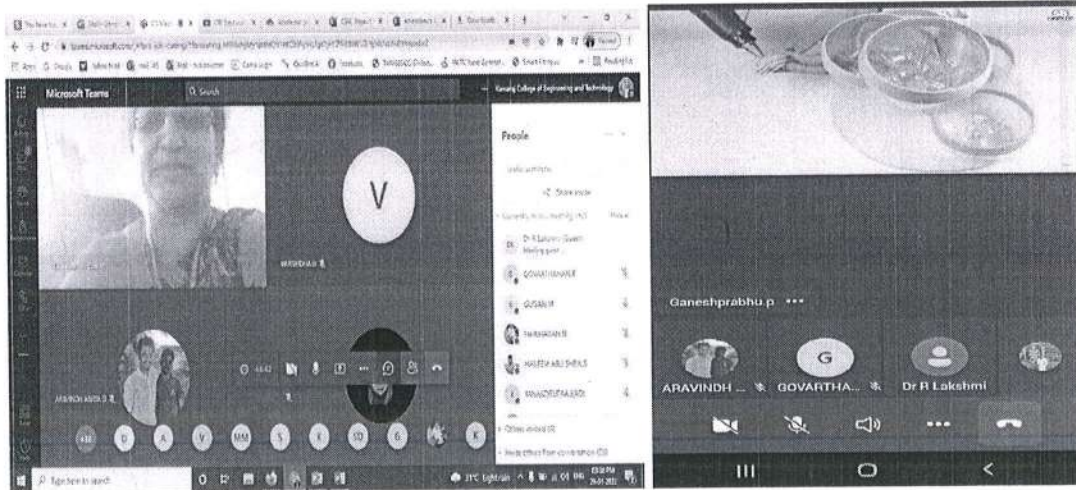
Microsoft Teams

Q Search

Karpagam College of Engineering and Technology

People

Invite someone

Share invite

Currently in this meeting (16)

Dr R Lakshmi (Guest)
Meeting orga...

GOVARTHANAN R

GUSAN M

HARIHARAN B

HALEEM ABU SHEIKS

RAVINDRAN BADRI

V

ARAVINDH ANITA D

Others invited (0)

Invite others from conversation (22)

Type here to search

Ganeshprabhu p •••

ARAVINDH ...

G

GOVARTHA...

Dr R Lakshmi